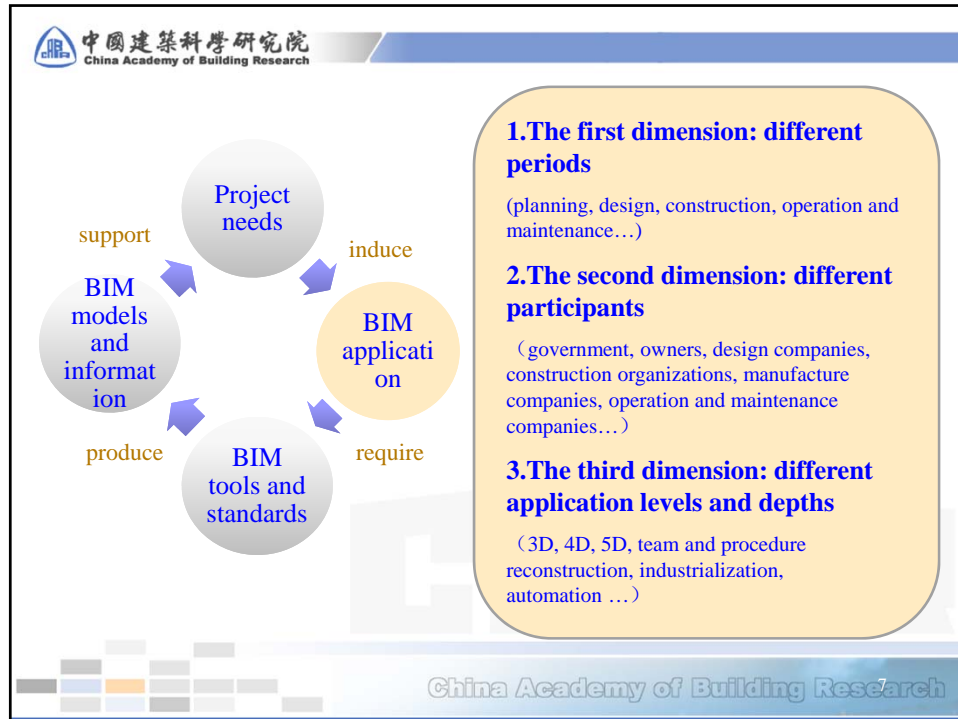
中国建築科學研究院
China Academy of Building Research

Project needs

induce

BIM applicati on

require

BIM tools and standards

produce

BIM models and informat ion

support

1.The first dimension: different periods

(planning, design, construction, operation and maintenance…)

2.The second dimension: different participants

（government, owners, design companies, construction organizations, manufacture companies, operation and maintenance companies…）

3.The third dimension: different application levels and depths

（3D, 4D, 5D, team and procedure reconstruction, industrialization, automation …）

China Academy of Building Research

7